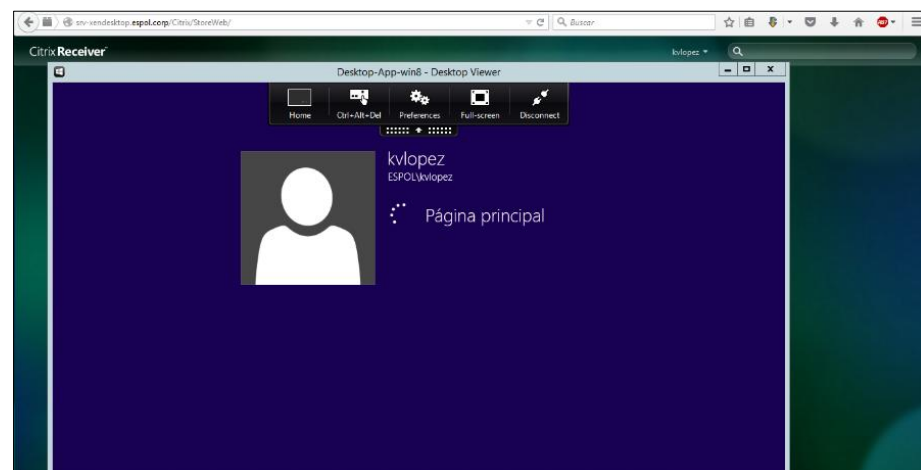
srv-xendesktop.espol.corp/Citrix/StoreWeb/

Buscar

Citrix Receiver

kvlopez

Desktop-App-win8 - Desktop Viewer

Home Ctrl+Alt+Del Preferences Full-screen Disconnect

kvlopez
ESPOL\kvlopez

Página principal